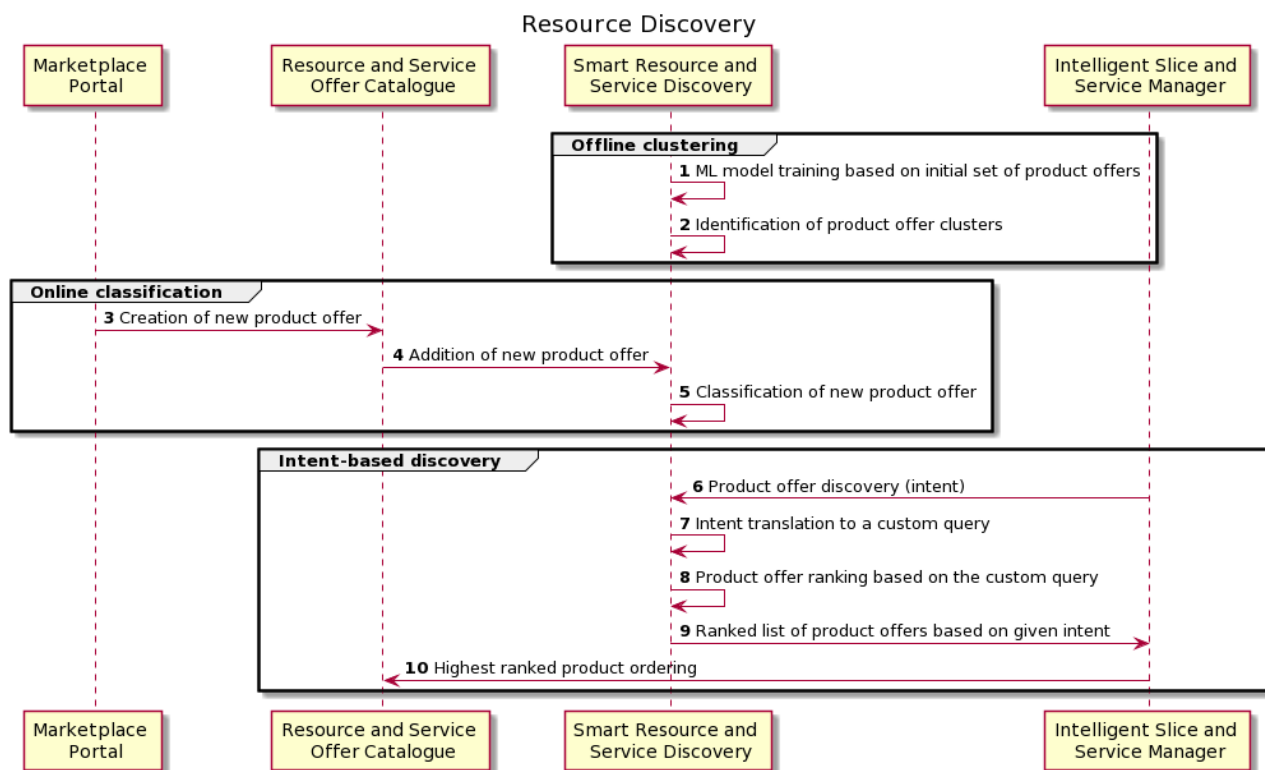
Resource Discovery

Marketplace Portal

Resource and Service Offer Catalogue

Smart Resource and Service Discovery

Intelligent Slice and Service Manager

Offline clustering

**1** ML model training based on initial set of product offers

**2** Identification of product offer clusters

Online classification

**3** Creation of new product offer

**4** Addition of new product offer

**5** Classification of new product offer

Intent-based discovery

**6** Product offer discovery (intent)

**7** Intent translation to a custom query

**8** Product offer ranking based on the custom query

**9** Ranked list of product offers based on given intent

**10** Highest ranked product ordering

Marketplace Portal

Resource and Service Offer Catalogue

Smart Resource and Service Discovery

Intelligent Slice and Service Manager